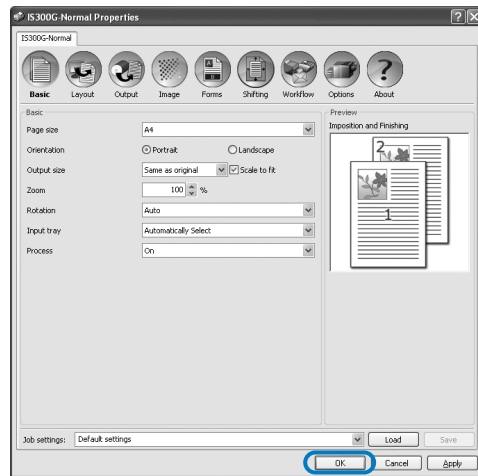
IS300G-Normal Properties

IS300G-Normal

Basic Layout Output Image Forms Shifting Workflow Options About

Basic

Page size A4

Orientation Portrait Landscape

Output size Same as original Scale to fit

Zoom 100 %

Rotation Auto

Input tray Automatically Select

Process On

Preview

Imposition and Finishing

2

1

Job settings: Default settings Load Save

OK Cancel Apply